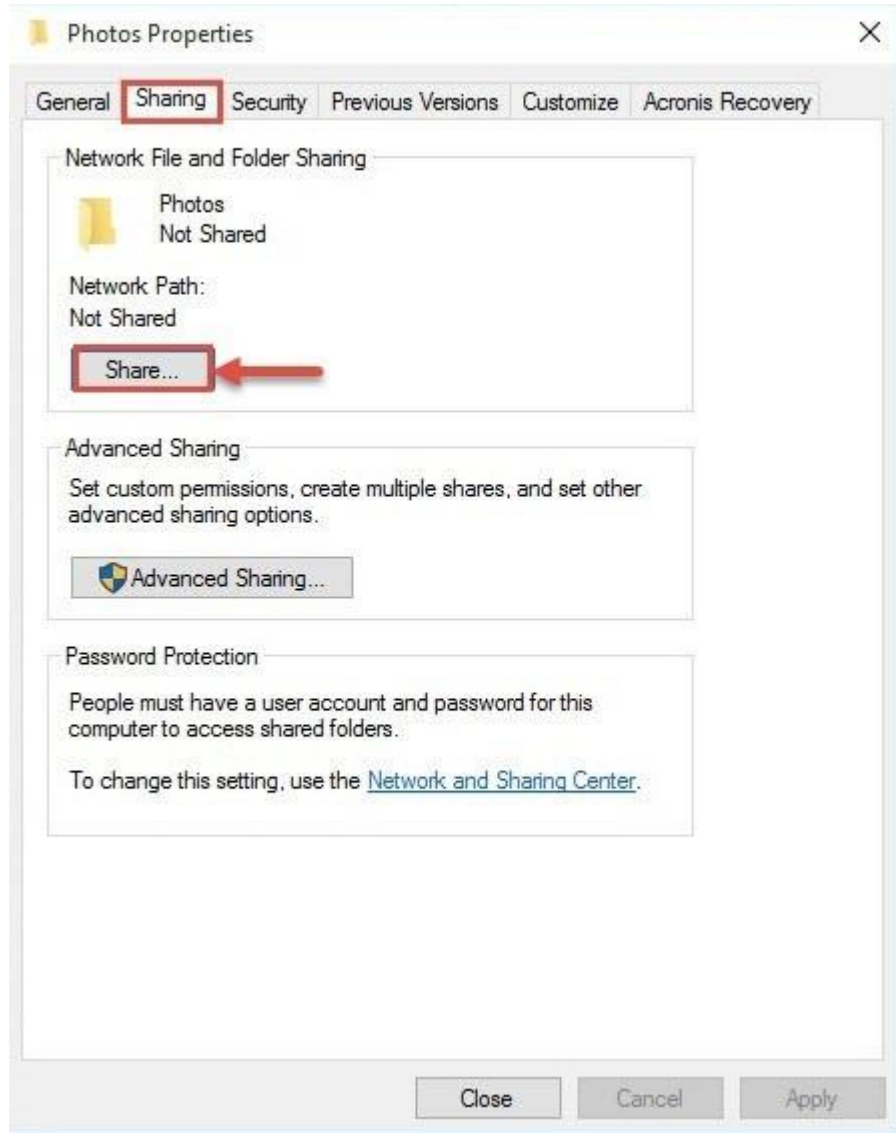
Photos Properties

×

General | Sharing | Security | Previous Versions | Customize | Acronis Recovery

Network File and Folder Sharing

Photos
Not Shared

Network Path:
Not Shared

Share...

Advanced Sharing

Set custom permissions, create multiple shares, and set other advanced sharing options.

Advanced Sharing...

Password Protection

People must have a user account and password for this computer to access shared folders.

To change this setting, use the Network and Sharing Center.

Close | Cancel | Apply